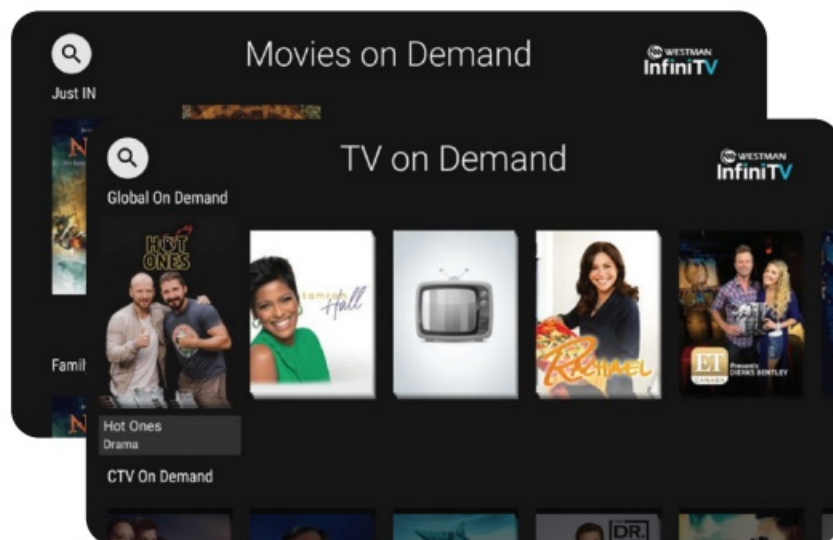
Movies on Demand

WESTMAN
InfiniTV

Just IN

Famil

TV on Demand

WESTMAN
InfiniTV

Global On Demand

HOT ONES

Hot Ones
Drama

tamron Hall

RACHAEL

ET CANADA Presents DIERKS BENTLEY

CTV On Demand

DR.